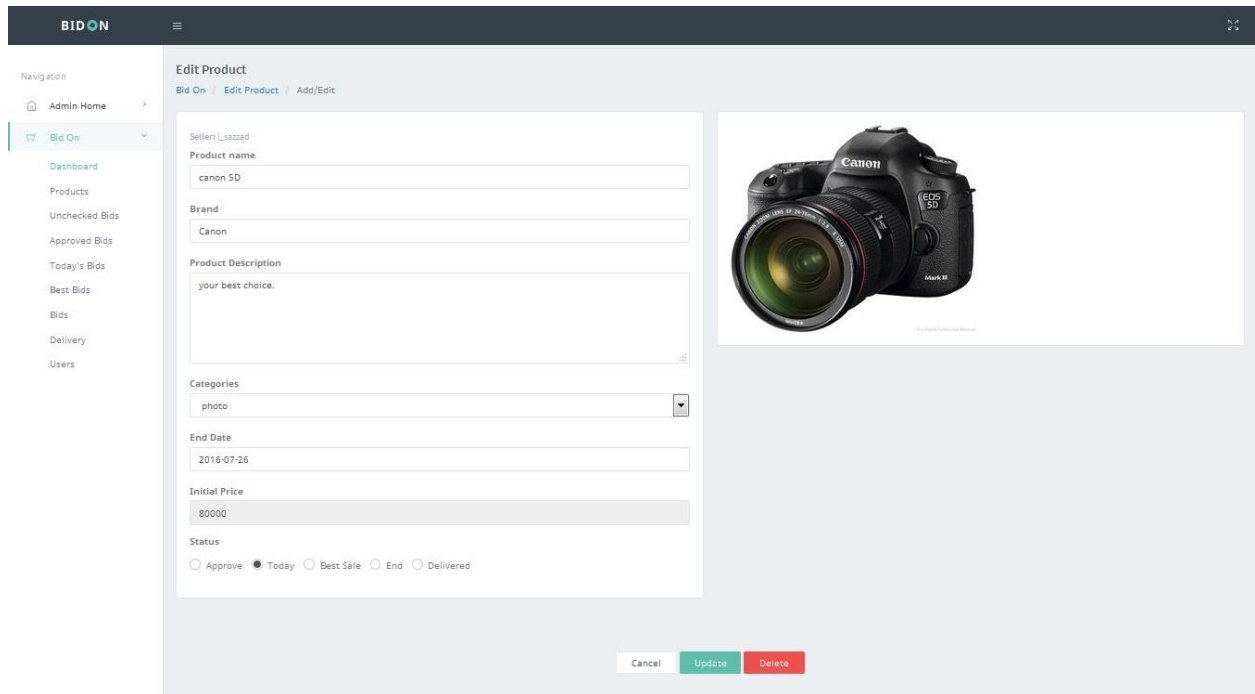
BIDON

Navigation

Admin Home

Bid On

Dashboard

Products

Unchecked Bids

Approved Bids

Today's Bids

Best Bids

Bids

Delivery

Users

Edit Product

Bid On / Edit Product / Add/Edit

Seller: l_sazzad

Product name

canon 5D

Brand

Canon

Product Description

your best choice.

Categories

photo

End Date

2016-07-26

Initial Price

80000

Status

Approve Today Best Sale End Delivered

Canon

EOS 5D

Mark III

Cancel Update Delete